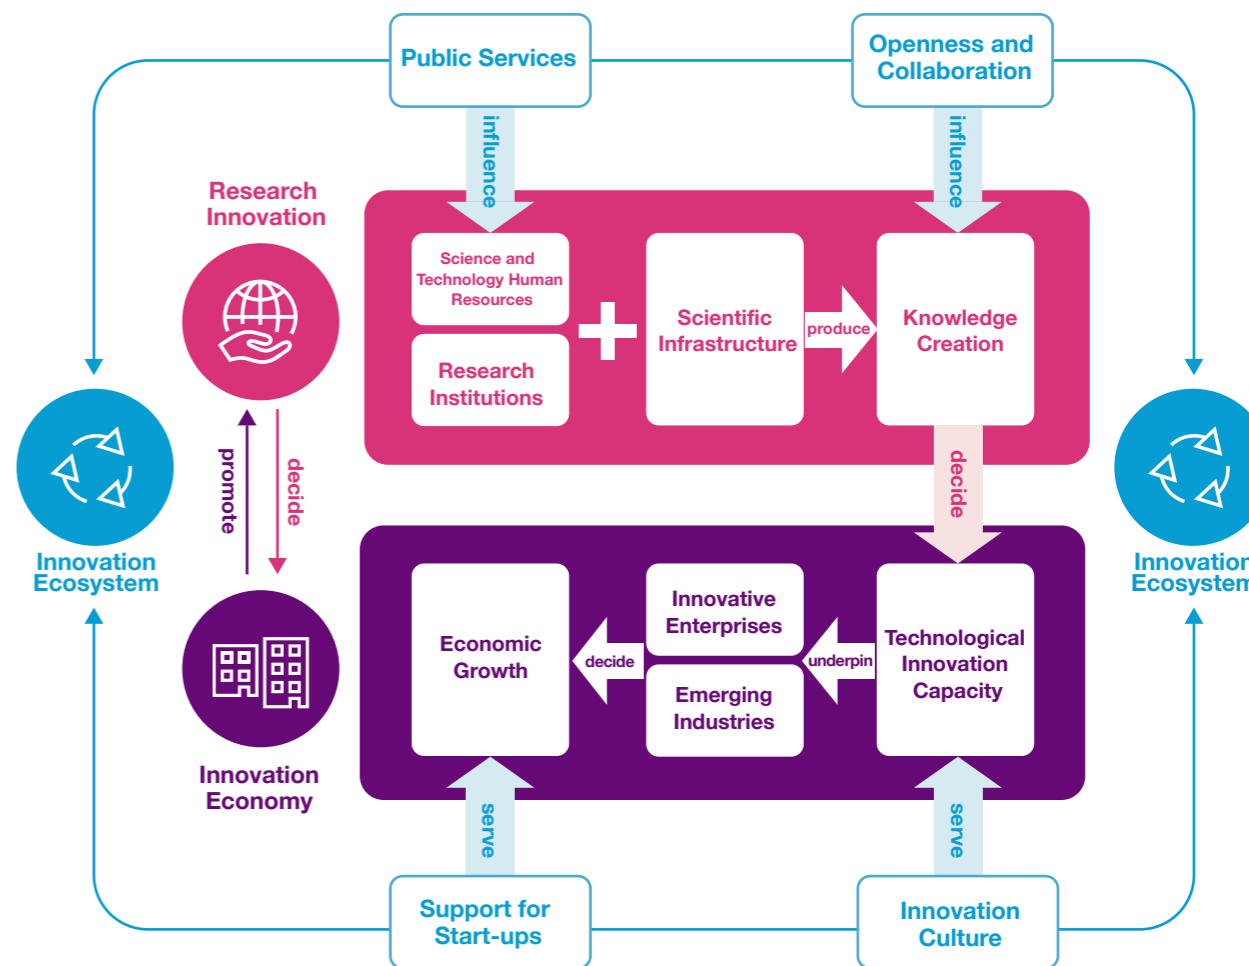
Public Services

Openness and Collaboration

influence

influence

Research Innovation

Science and Technology Human Resources

Research Institutions

Scientific Infrastructure

produce

Knowledge Creation

Innovation Ecosystem

Innovation Ecosystem

promote

decide

decide

Economic Growth

decide

Innovative Enterprises

Emerging Industries

underpin

Technological Innovation Capacity

Innovation Economy

serve

serve

Support for Start-ups

Innovation Culture